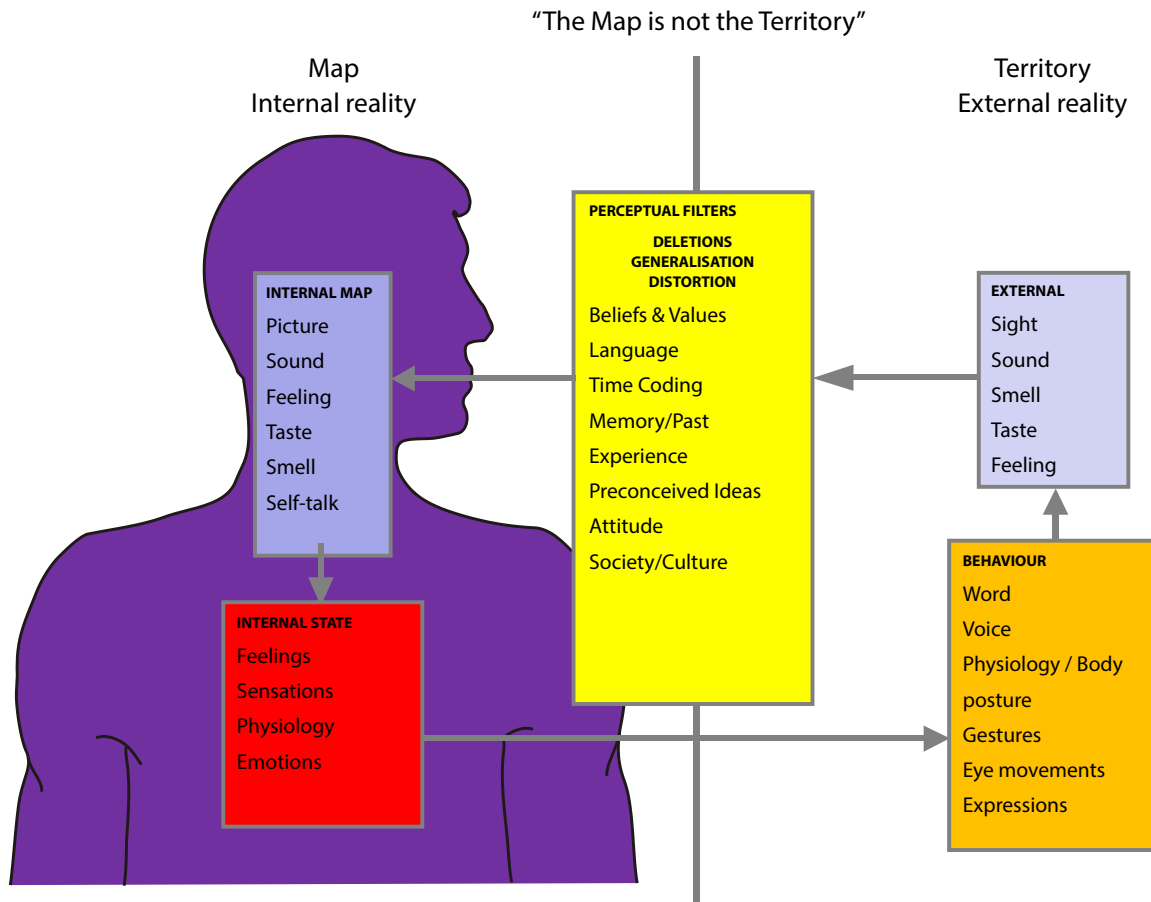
"The Map is not the Territory"

Map
Internal reality

Territory
External reality

PERCEPTUAL FILTERS
DELETIONS
GENERALISATION
DISTORTION
Beliefs & Values
Language
Time Coding
Memory/Past
Experience
Preconceived Ideas
Attitude
Society/Culture

INTERNAL MAP
Picture
Sound
Feeling
Taste
Smell
Self-talk

EXTERNAL
Sight
Sound
Smell
Taste
Feeling

INTERNAL STATE
Feelings
Sensations
Physiology
Emotions

BEHAVIOUR
Word
Voice
Physiology / Body posture
Gestures
Eye movements
Expressions